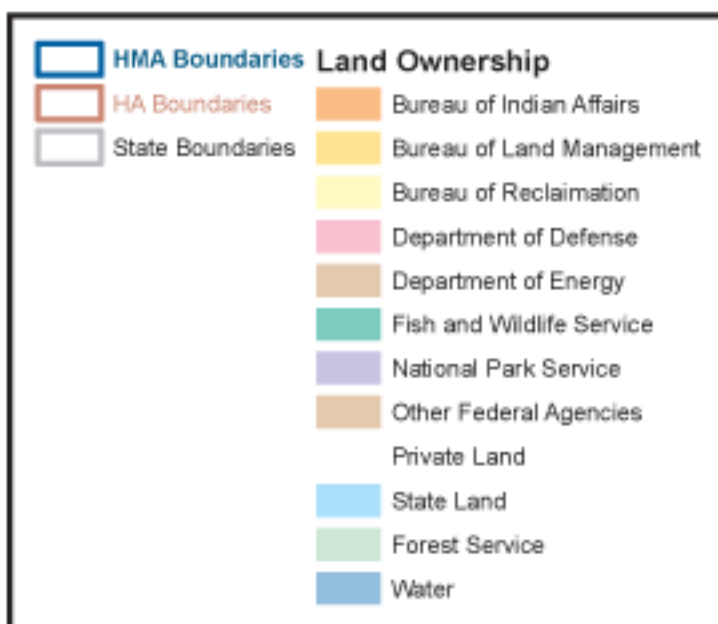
HMA Boundaries
HA Boundaries
State Boundaries

Land Ownership
Bureau of Indian Affairs
Bureau of Land Management
Bureau of Reclaimation
Department of Defense
Department of Energy
Fish and Wildlife Service
National Park Service
Other Federal Agencies
Private Land
State Land
Forest Service
Water